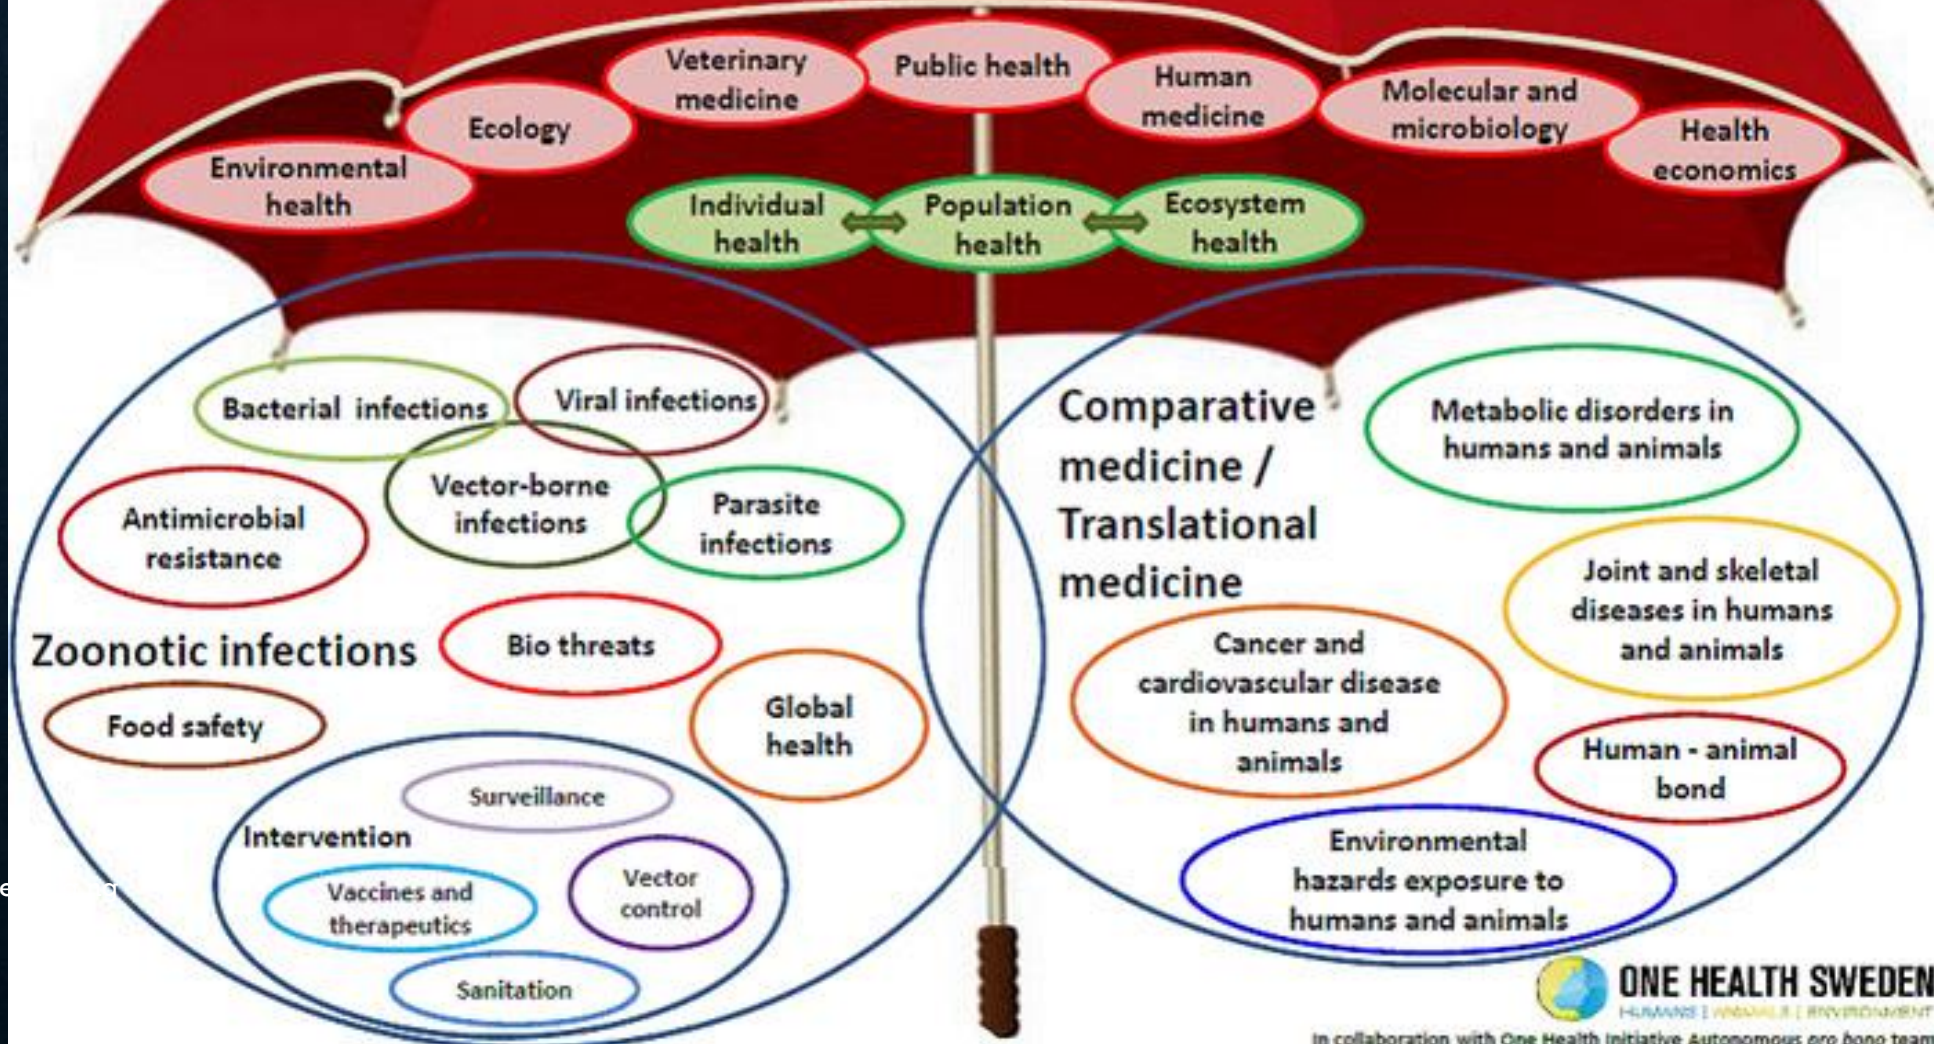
Environmental health

Ecology

Veterinary medicine

Public health

Human medicine

Molecular and microbiology

Health economics

Individual health

Population health

Ecosystem health

Bacterial infections

Viral infections

Vector-borne infections

Antimicrobial resistance

Parasite infections

Zoonotic infections

Bio threats

Food safety

Global health

Surveillance

Intervention

Vaccines and therapeutics

Vector control

Sanitation

Comparative medicine / Translational medicine

Metabolic disorders in humans and animals

Joint and skeletal diseases in humans and animals

Cancer and cardiovascular disease in humans and animals

Human - animal bond

Environmental hazards exposure to humans and animals

ONE HEALTH SWEDEN
HUMANS | ANIMALS | ENVIRONMENT

In collaboration with One Health Initiative Autonomous pro bono team